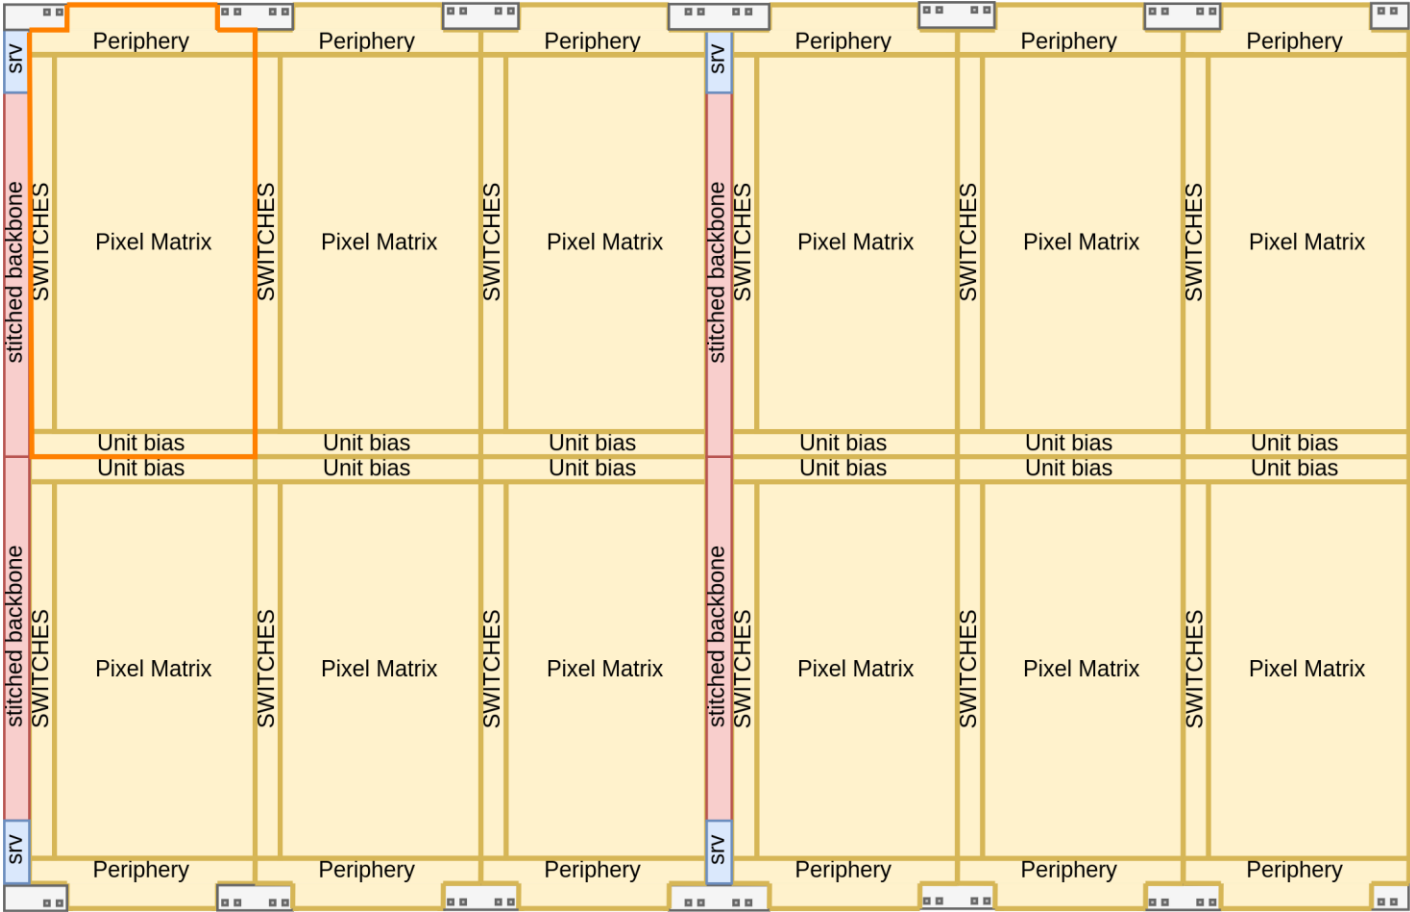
Periphery Periphery Periphery Periphery Periphery Periphery

srv

stitched backbone

SWITCHES Pixel Matrix SWITCHES Pixel Matrix SWITCHES Pixel Matrix

srv

stitched backbone

SWITCHES Pixel Matrix SWITCHES Pixel Matrix SWITCHES Pixel Matrix

Unit bias Unit bias Unit bias Unit bias Unit bias Unit bias

Unit bias Unit bias Unit bias Unit bias Unit bias Unit bias

stitched backbone

SWITCHES Pixel Matrix SWITCHES Pixel Matrix SWITCHES Pixel Matrix

stitched backbone

SWITCHES Pixel Matrix SWITCHES Pixel Matrix SWITCHES Pixel Matrix

srv

srv

Periphery Periphery Periphery Periphery Periphery Periphery